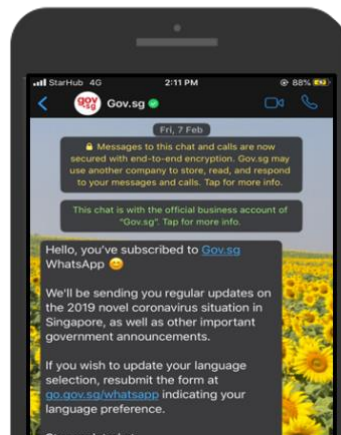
StarHub 4G 2:11 PM 88%

Gov.sg

Fri, 7 Feb

Messages to this chat and calls are now secured with end-to-end encryption. Gov.sg may use another company to store, read, and respond to your messages and calls. Tap for more info.

This chat is with the official business account of "Gov.sg". Tap for more info.

Hello, you've subscribed to Gov.sg WhatsApp 😊

We'll be sending you regular updates on the 2019 novel coronavirus situation in Singapore, as well as other important government announcements.

If you wish to update your language selection, resubmit the form at go.gov.sg/whatsapp indicating your language preference.

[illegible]